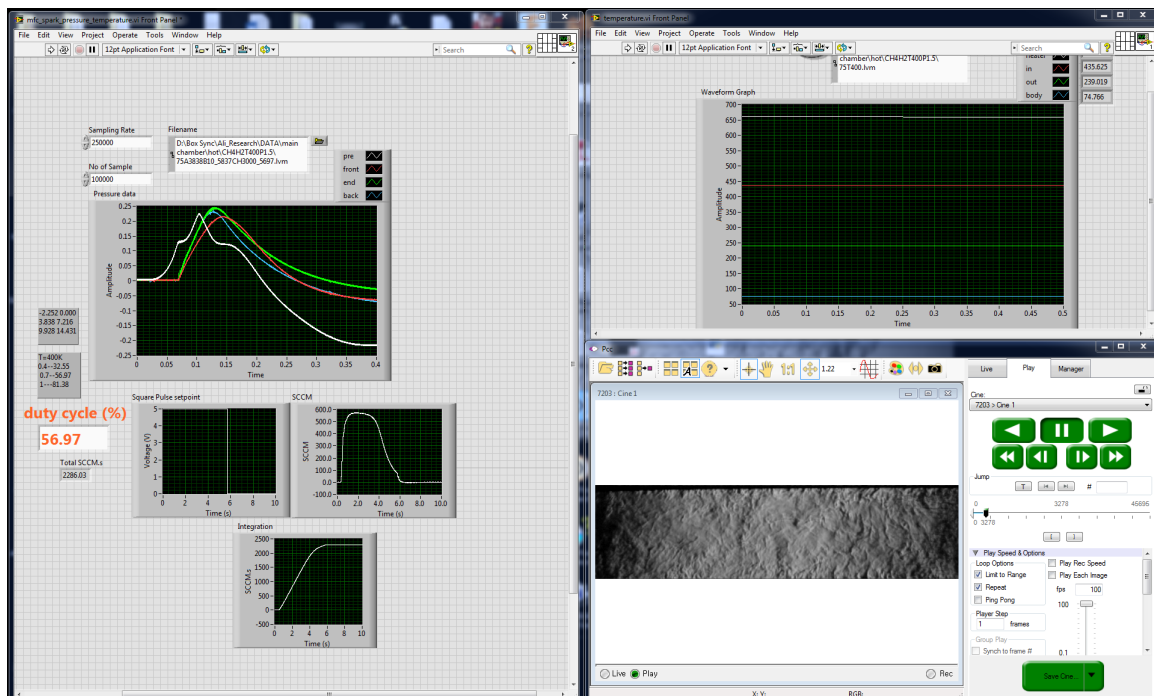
mfc_spark_pressure_temperature.vi Front Panel *

File Edit View Project Operate Tools Window Help

12pt Application Font

Search

Sampling Rate
250000

No of Sample
100000

Filename
D:\Box Sync\Ali_Research\DATA\main chamber\hot\CH4H2T400P1.5\75A3838B10_5837CH3000_5697.lvm

Pressure data

pre
front
end
back

Amplitude

0.25
0.2
0.15
0.1
0.05
0
-0.05
-0.1
-0.15
-0.2
-0.25

0 0.05 0.1 0.15 0.2 0.25 0.3 0.35 0.4
Time

-2.252 0.000
3.838 7.216
9.928 14.431

T=400K
0.4---32.55
0.7---56.97
1---81.38

duty cycle (%)
56.97

Total SCCM.s
2286.03

Square Pulse setpoint
Voltage (V)
5 4 3 2 1 0
0 2 4 6 8 10
Time (s)

SCCM
SCCM
600.0 500.0 400.0 300.0 200.0 100.0 0.0 -100.0 -200.0
0.0 2.0 4.0 6.0 8.0 10.0
Time (s)

Integration
SCCM.s
2500 2000 1500 1000 500 0 -500
0 2 4 6 8 10
Time (s)

temperature.vi Front Panel

File Edit View Project Operate Tools Window Help

12pt Application Font

Search

chamber\hot\CH4H2T400P1.5\75T400.lvm

heater
in 435.625
out 239.019
body 74.766

Waveform Graph
Amplitude
700 650 600 550 500 450 400 350 300 250 200 150 100 50
0 0.05 0.1 0.15 0.2 0.25 0.3 0.35 0.4 0.45 0.5
Time

Pcc

1.22

7203 : Cine 1

Live Play Manager

Cine:
7203 > Cine 1

Jump
T
#

0 3278 45695
0 3278

Play Speed & Options
Loop Options
Limit to Range
Repeat
Ping Pong
Play Rec Speed
Play Each Image
fps
100
100
Player Step
1 frames
Group Play
Synch to frame #
0.1

Live Play Rec

Save Cine

X: Y: RGB: